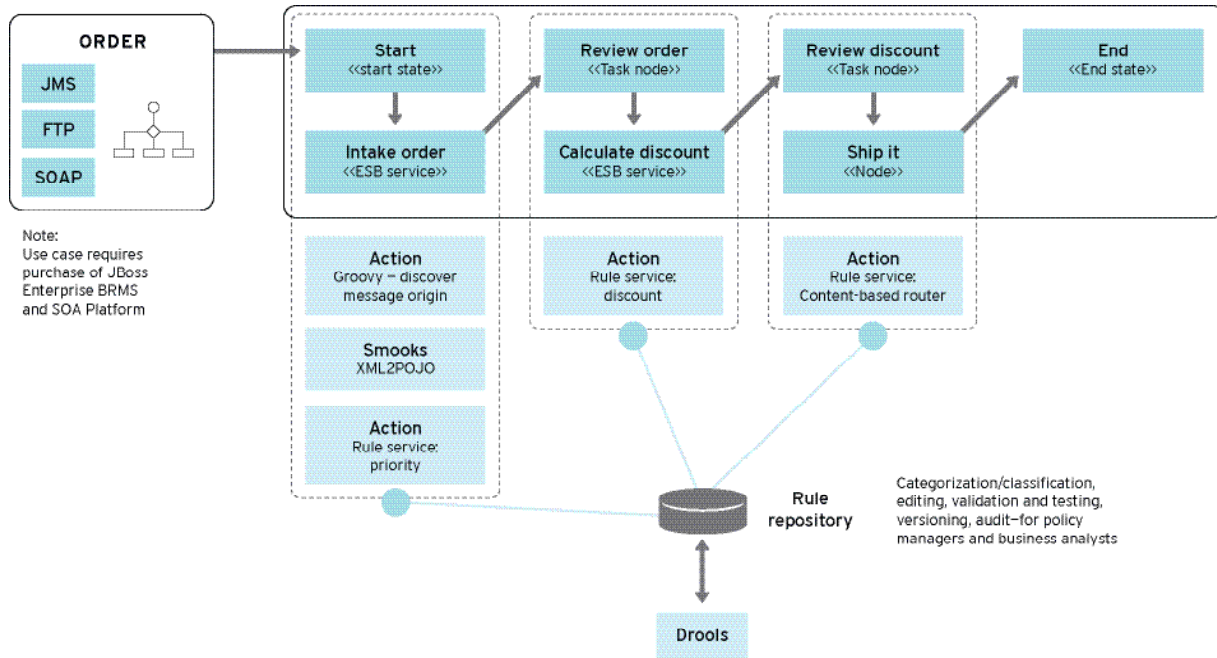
ORDER

JMS

FTP

SOAP

Note:
Use case requires purchase of JBoss Enterprise BRMS and SOA Platform

Start
<<start state>>

Intake order
<<ESB service>>

Review order
<<Task node>>

Calculate discount
<<ESB service>>

Review discount
<<Task node>>

Ship it
<<Node>>

End
<<End state>>

Action
Groovy – discover message origin

Smooks
XML2POJO

Action
Rule service: priority

Action
Rule service: discount

Action
Rule service: Content-based router

Rule repository

Categorization/classification, editing, validation and testing, versioning, audit–for policy managers and business analysts

Drools